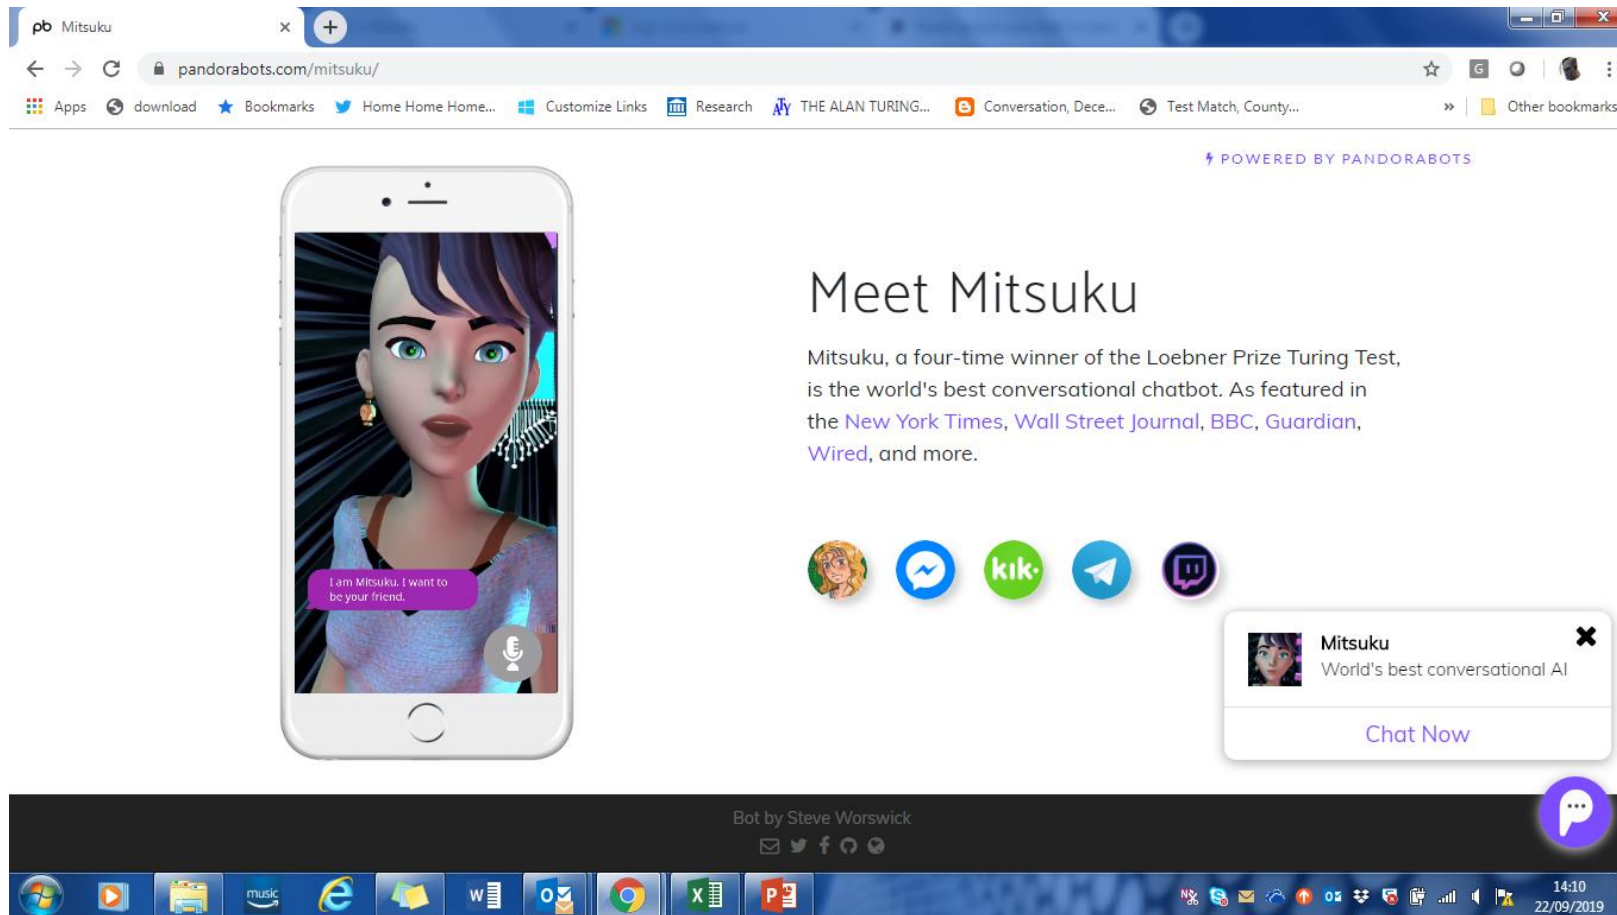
pb Mitsuku ×

pandorabots.com/mitsuku/

Apps download Bookmarks Home Home Home... Customize Links Research THE ALAN TURING... Conversation, Dece... Test Match, County... » Other bookmarks

POWERED BY PANDORABOTS

I am Mitsuku. I want to be your friend.

Meet Mitsuku

Mitsuku, a four-time winner of the Loebner Prize Turing Test, is the world's best conversational chatbot. As featured in the New York Times, Wall Street Journal, BBC, Guardian, Wired, and more.

kik·

Mitsuku
World's best conversational AI

Chat Now

Bot by Steve Worswick

music

14:10
22/09/2019